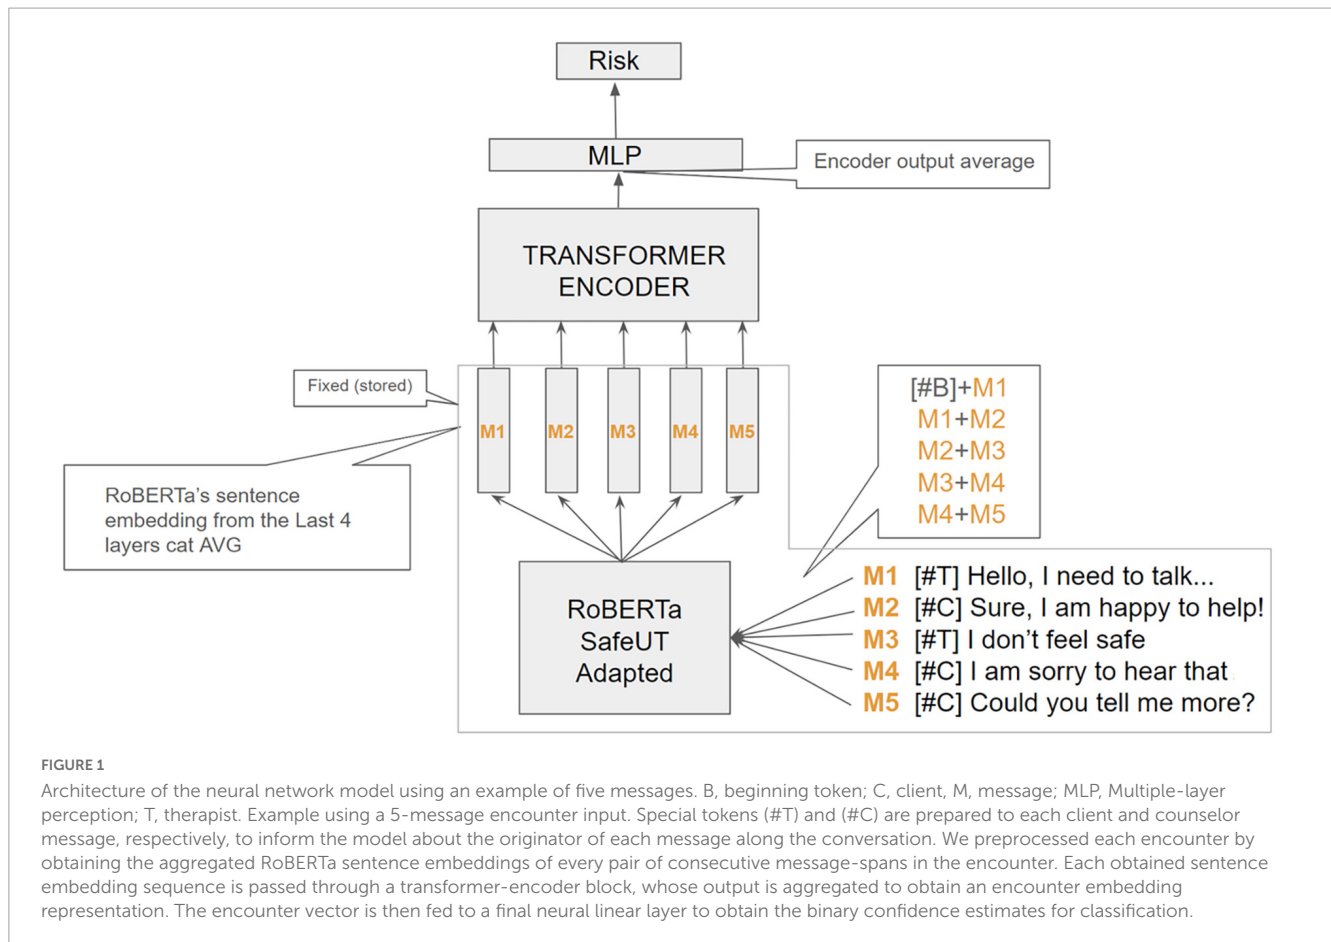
Risk

MLP

Encoder output average

TRANSFORMER ENCODER

Fixed (stored)

M1 M2 M3 M4 M5

RoBERTa's sentence embedding from the Last 4 layers cat AVG

[#B]+M1
M1+M2
M2+M3
M3+M4
M4+M5

RoBERTa SafeUT Adapted

M1 [#T] Hello, I need to talk...
M2 [#C] Sure, I am happy to help!
M3 [#T] I don't feel safe
M4 [#C] I am sorry to hear that
M5 [#C] Could you tell me more?

FIGURE 1

Architecture of the neural network model using an example of five messages. B, beginning token; C, client, M, message; MLP, Multiple-layer perception; T, therapist. Example using a 5-message encounter input. Special tokens (#T) and (#C) are prepared to each client and counselor message, respectively, to inform the model about the originator of each message along the conversation. We preprocessed each encounter by obtaining the aggregated RoBERTa sentence embeddings of every pair of consecutive message-spans in the encounter. Each obtained sentence embedding sequence is passed through a transformer-encoder block, whose output is aggregated to obtain an encounter embedding representation. The encounter vector is then fed to a final neural linear layer to obtain the binary confidence estimates for classification.